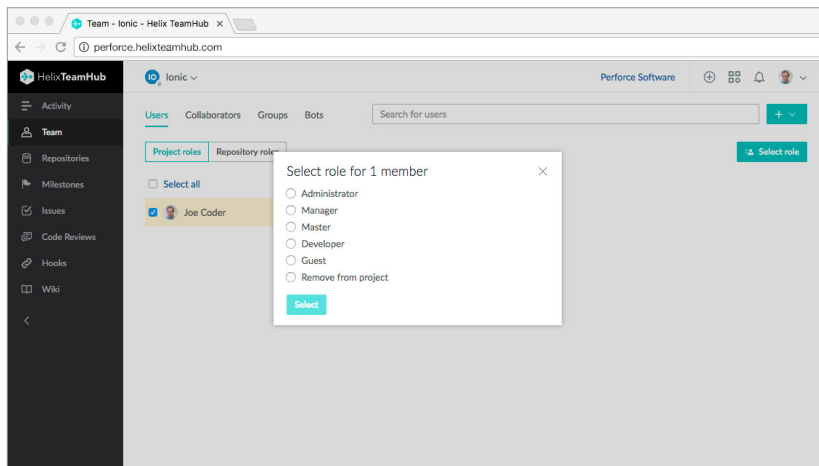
Team - Ionic - Helix TeamHub ×

perforce.helixteamhub.com

HelixTeamHub

Activity

Team

Repositories

Milestones

Issues

Code Reviews

Hooks

Wiki

IO Ionic

Perforce Software

Users Collaborators Groups Bots

Search for users

+

Project roles Repository roles

Select role

Select all

Joe Coder

Select role for 1 member

Administrator

Manager

Master

Developer

Guest

Remove from project

Select